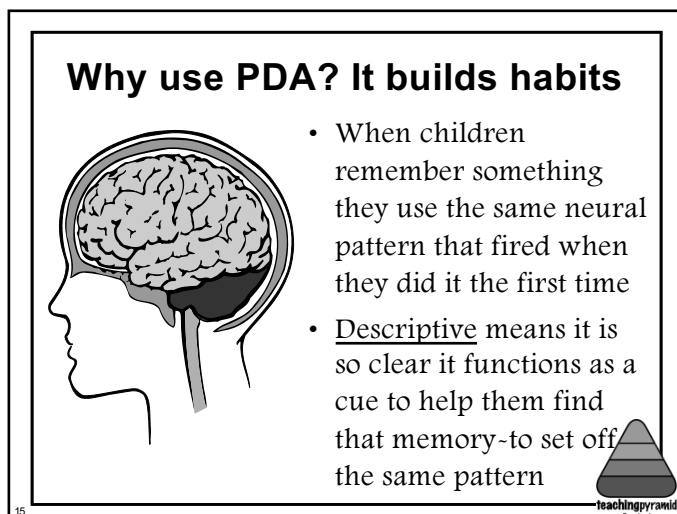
Why use PDA? It builds habits

- When children remember something they use the same neural pattern that fired when they did it the first time
- Descriptive means it is so clear it functions as a cue to help them find that memory-to set off the same pattern

teachingpyramid

15